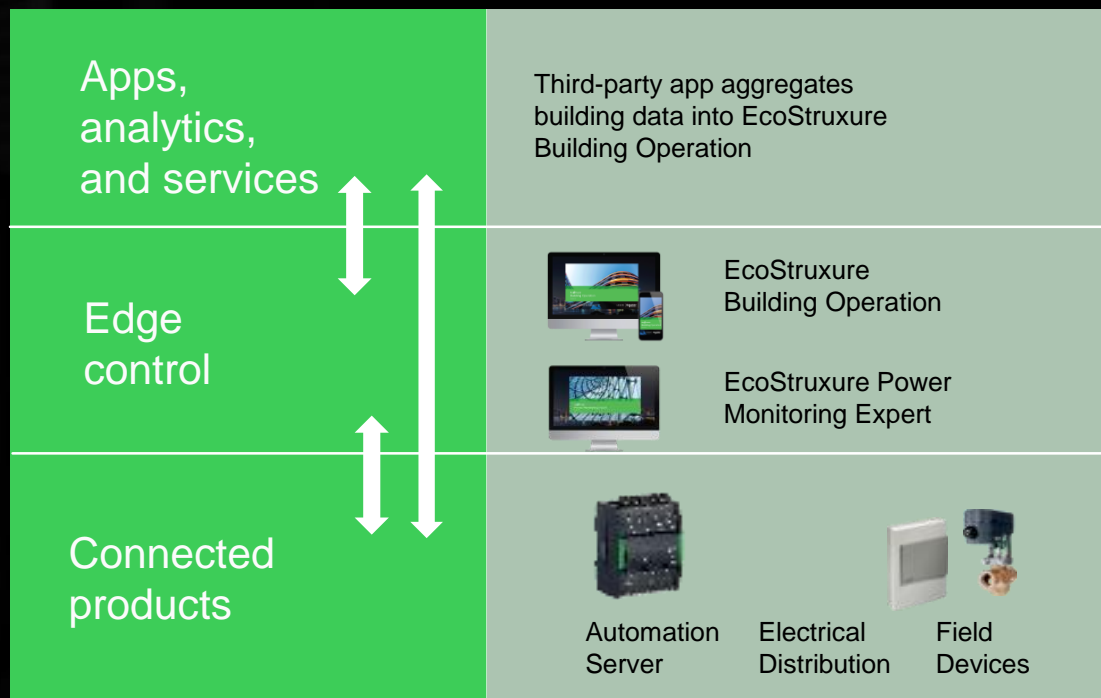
Apps, analytics, and services

Third-party app aggregates building data into EcoStruxure Building Operation

Edge control

EcoStruxure Building Operation

EcoStruxure Power Monitoring Expert

Connected products

Automation Server

Electrical Distribution

Field Devices